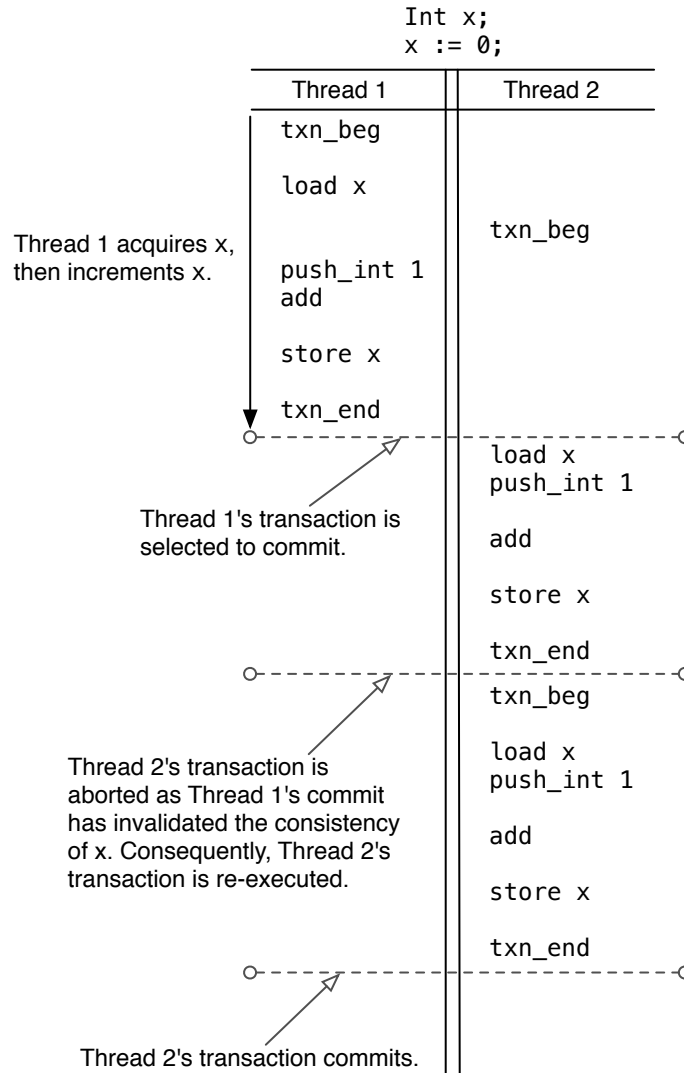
Int x;
x := 0;

| Thread 1 | Thread 2 |
|---|---|
| txn_beg | |
| load x | |
| | txn_beg |
| push_int 1 add | |
| store x | |
| txn_end | |
| | load x push_int 1 |
| | add |
| | store x |
| | txn_end |
| | txn_beg |
| | load x push_int 1 |
| | add |
| | store x |
| | txn_end |

Thread 1 acquires x, then increments x.

Thread 1's transaction is selected to commit.

Thread 2's transaction is aborted as Thread 1's commit has invalidated the consistency of x. Consequently, Thread 2's transaction is re-executed.

Thread 2's transaction commits.